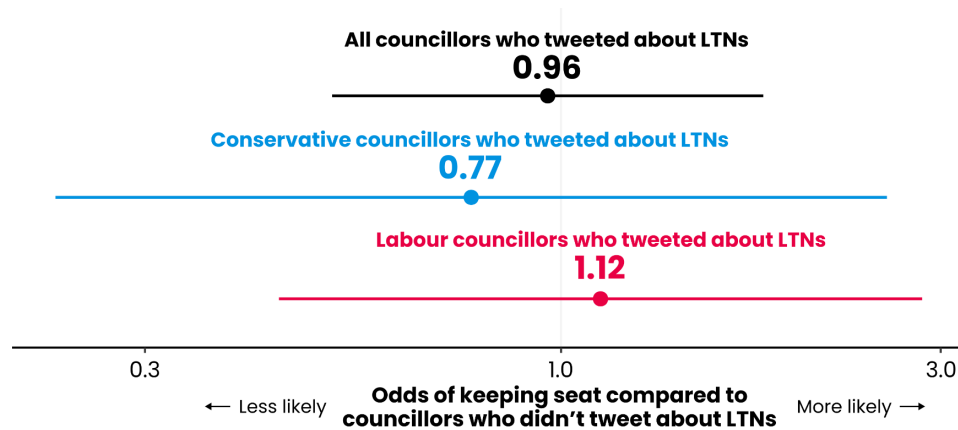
All councillors who tweeted about LTNs
0.96

Conservative councillors who tweeted about LTNs
0.77

Labour councillors who tweeted about LTNs
1.12

0.3
1.0
3.0

← Less likely
Odds of keeping seat compared to councillors who didn't tweet about LTNs
More likely →